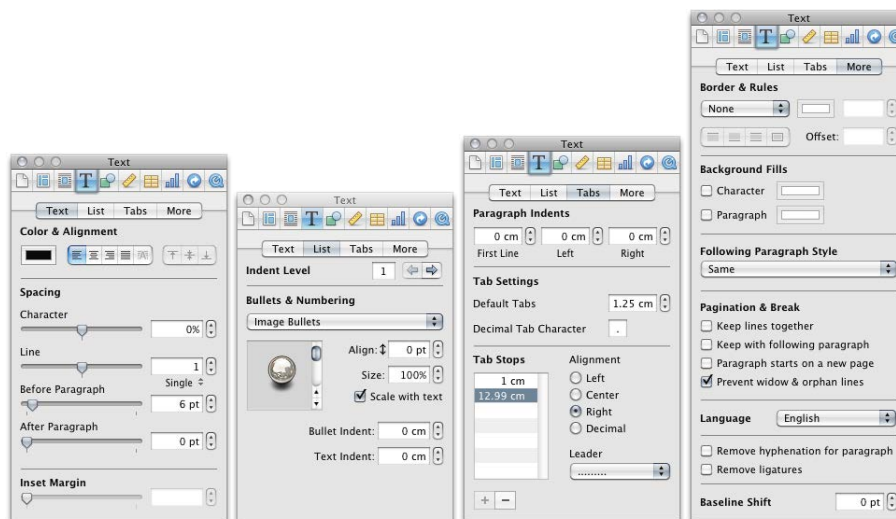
Text
Text List Tabs More
Color & Alignment
Spacing
Character
0%
Line
1
Single
Before Paragraph
6 pt
After Paragraph
0 pt
Inset Margin

Text
Text List Tabs More
Indent Level 1
Bullets & Numbering
Image Bullets
Align: 0 pt
Size: 100%
Scale with text
Bullet Indent: 0 cm
Text Indent: 0 cm

Text
Text List Tabs More
Paragraph Indents
0 cm 0 cm 0 cm
First Line Left Right
Tab Settings
Default Tabs 1.25 cm
Decimal Tab Character .
Tab Stops
1 cm
12.99 cm
Alignment
Left
Center
Right
Decimal
Leader
.........
+ −

Text
Text List Tabs More
Border & Rules
None
Offset:
Background Fills
Character
Paragraph
Following Paragraph Style
Same
Pagination & Break
Keep lines together
Keep with following paragraph
Paragraph starts on a new page
Prevent widow & orphan lines
Language English
Remove hyphenation for paragraph
Remove ligatures
Baseline Shift 0 pt